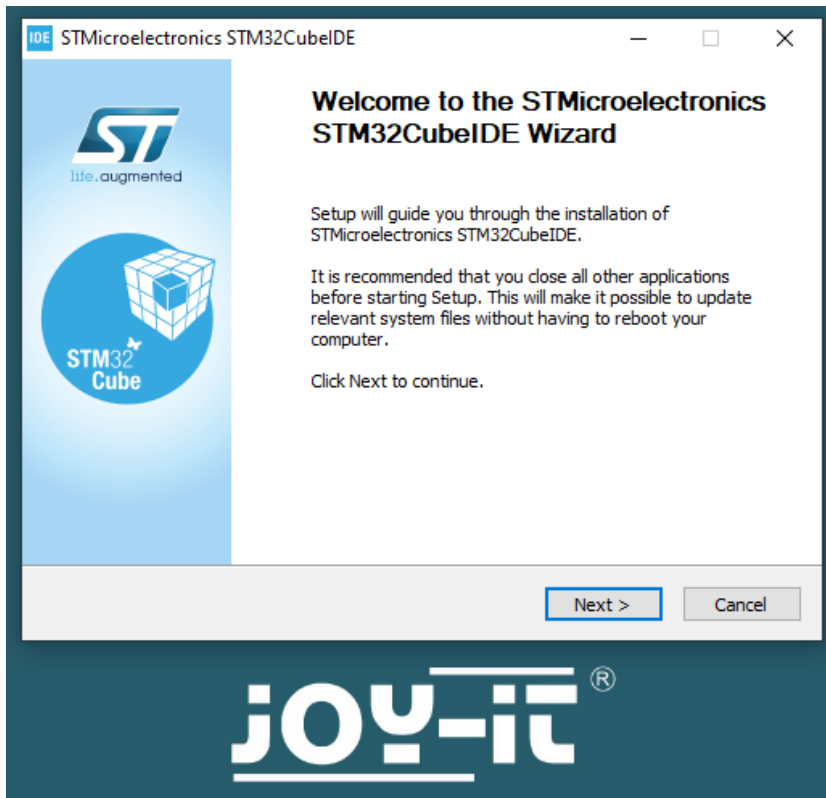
IDE STMicroelectronics STM32CubeIDE

ST
life.augmented

STM32 Cube

Welcome to the STMicroelectronics STM32CubeIDE Wizard

Setup will guide you through the installation of STMicroelectronics STM32CubeIDE.

It is recommended that you close all other applications before starting Setup. This will make it possible to update relevant system files without having to reboot your computer.

Click Next to continue.

Next >
Cancel

JOY-iT ®